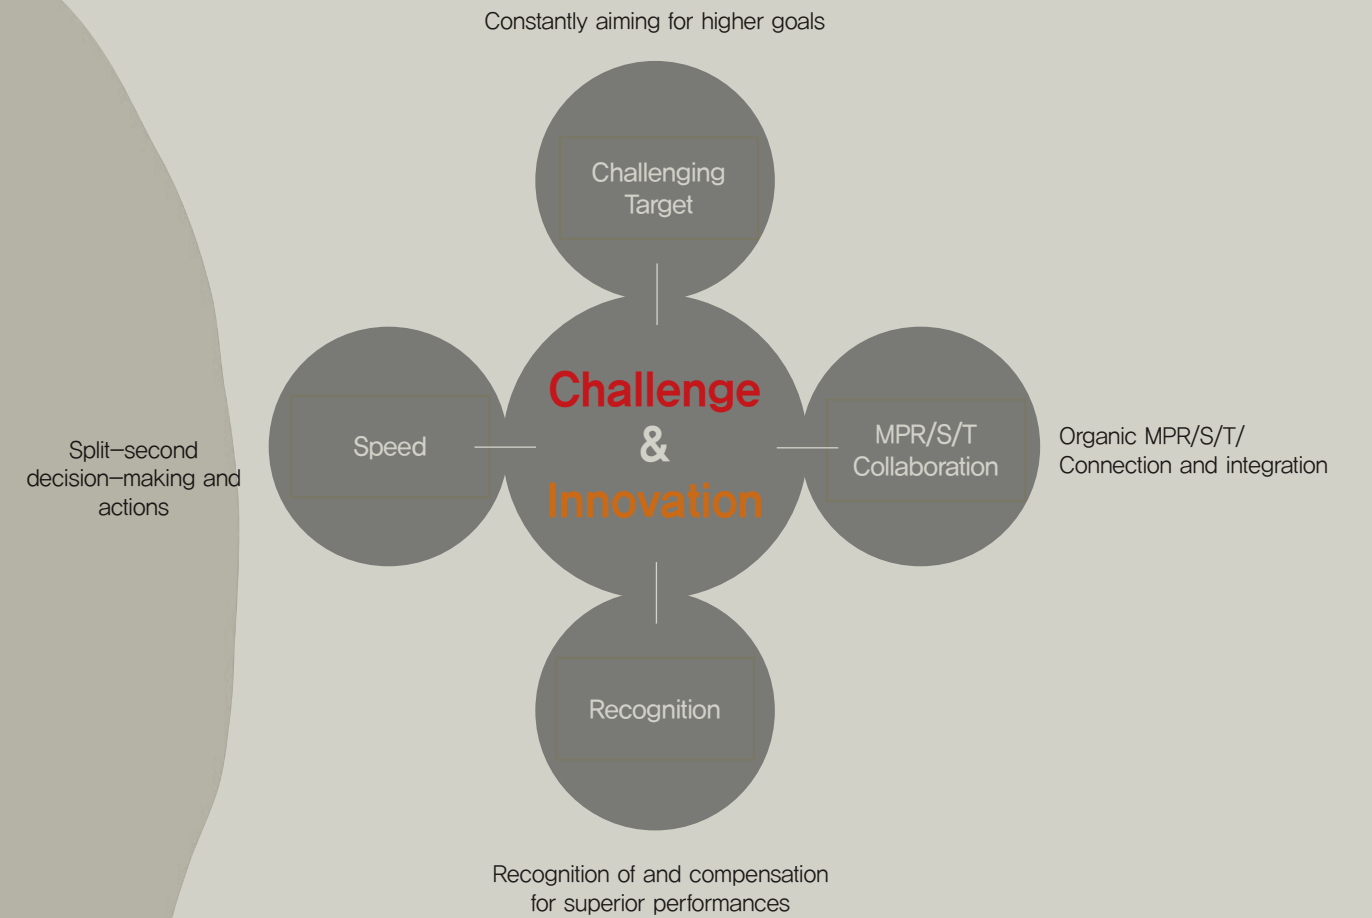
Constantly aiming for higher goals

Challenging Target

Split–second decision–making and actions

Speed

Challenge
&
Innovation

MPR/S/T Collaboration

Organic MPR/S/T/ Connection and integration

Recognition

Recognition of and compensation for superior performances